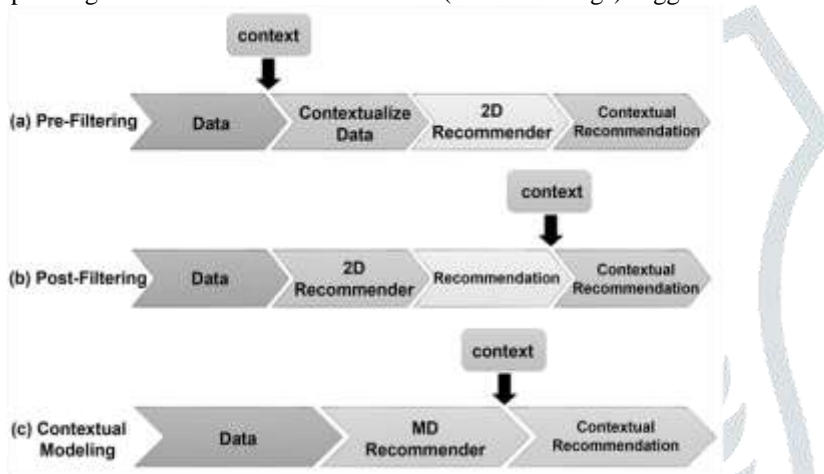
context

(a) Pre-Filtering

Data

Contextualize Data

2D Recommender

Contextual Recommendation

context

(b) Post-Filtering

Data

2D Recommender

Recommendation

Contextual Recommendation

context

(c) Contextual Modeling

Data

MD Recommender

Contextual Recommendation